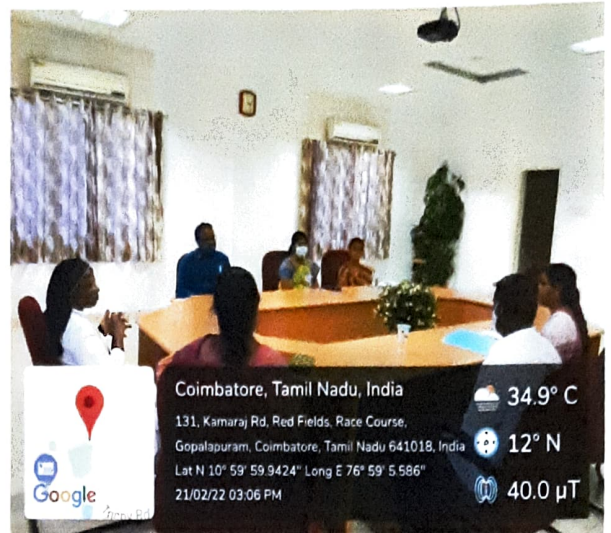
Coimbatore, Tamil Nadu, India

131, Kamaraj Rd, Red Fields, Race Course, Gopalapuram, Coimbatore, Tamil Nadu 641018, India

Lat N 10° 59' 59.9424" Long E 76° 59' 5.586"

21/02/22 03:06 PM

34.9° C

12° N

40.0 μT

Google